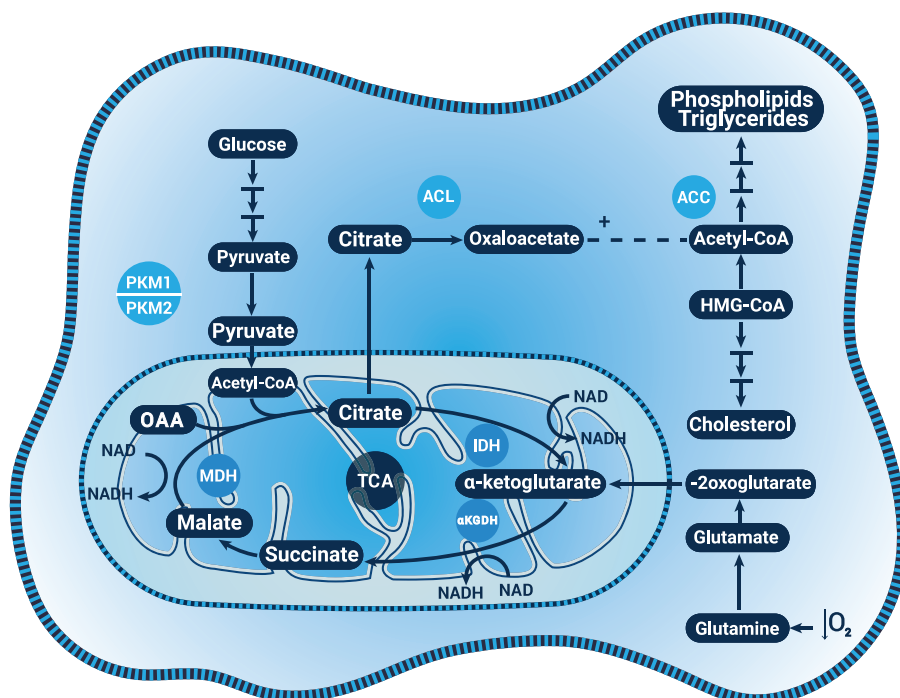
Phospholipids
Triglycerides

Glucose

ACL

ACC

Citrate

Oxaloacetate

+

Acetyl-CoA

Pyruvate

PKM1
PKM2

HMG-CoA

Pyruvate

Acetyl-CoA

NAD

OAA

Citrate

NADH

IDH

Cholesterol

NAD

NADH

MDH

TCA

α-ketoglutarate

-2oxoglutarate

Malate

αKGDH

Glutamate

Succinate

NADH

NAD

Glutamine

$\downarrow O_2$